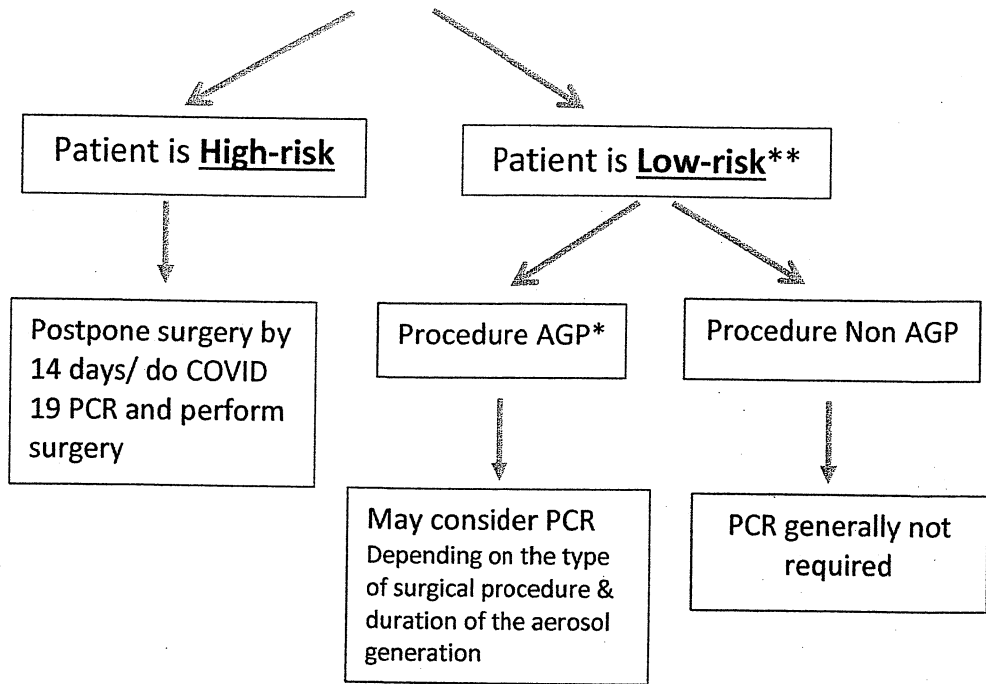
Patient is **High-risk**

Patient is **Low-risk****

Postpone surgery by 14 days/ do COVID 19 PCR and perform surgery

Procedure AGP*

Procedure Non AGP

May consider PCR
Depending on the type of surgical procedure & duration of the aerosol generation

PCR generally not required